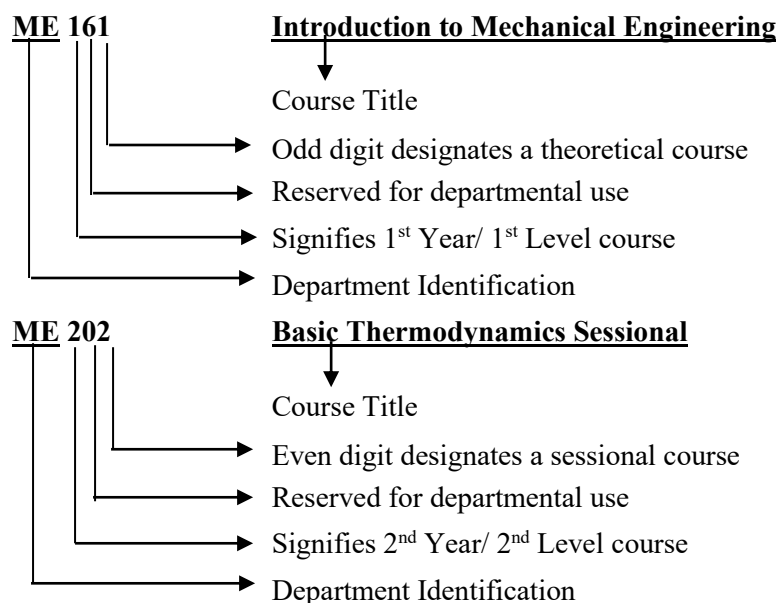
ME 161 Introduction to Mechanical Engineering

Course Title

Odd digit designates a theoretical course

Reserved for departmental use

Signifies 1$^{st}$ Year/ 1$^{st}$ Level course

Department Identification

ME 202 Basic Thermodynamics Sessional

Course Title

Even digit designates a sessional course

Reserved for departmental use

Signifies 2$^{nd}$ Year/ 2$^{nd}$ Level course

Department Identification